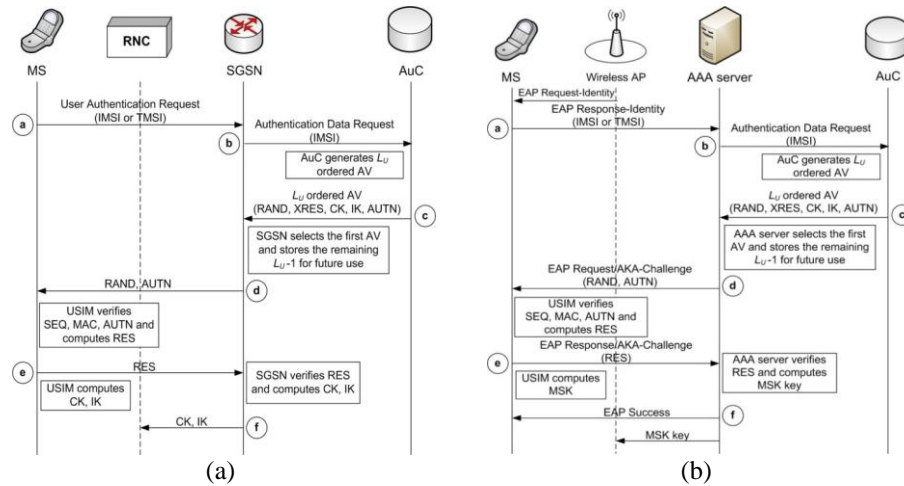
RNC

MS SGSN AuC

User Authentication Request (IMSI or TMSI)

a

Authentication Data Request (IMSI)

b

AuC generates $L_U$ ordered AV

$L_U$ ordered AV (RAND, XRES, CK, IK, AUTN)

c

SGSN selects the first AV and stores the remaining $L_U$-1 for future use

RAND, AUTN

d

USIM verifies SEQ, MAC, AUTN and computes RES

RES

e

SGSN verifies RES and computes CK, IK

USIM computes CK, IK

CK, IK

f

(a)

MS Wireless AP AAA server AuC

EAP Request-Identity

EAP Response-Identity (IMSI or TMSI)

a

Authentication Data Request (IMSI)

b

AuC generates $L_U$ ordered AV

$L_U$ ordered AV (RAND, XRES, CK, IK, AUTN)

c

AAA server selects the first AV and stores the remaining $L_U$-1 for future use

EAP Request/AKA-Challenge (RAND, AUTN)

d

USIM verifies SEQ, MAC, AUTN and computes RES

EAP Response/AKA-Challenge (RES)

e

AAA server verifies RES and computes MSK key

USIM computes MSK

EAP Success

f

MSK key

(b)